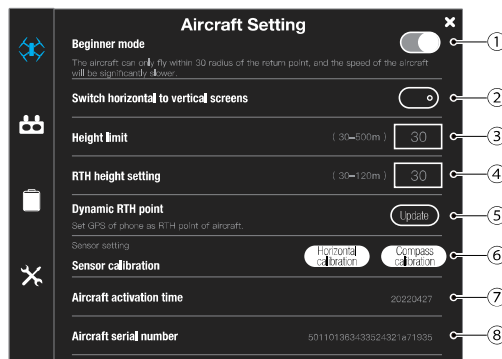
Aircraft Setting

Beginner mode

The aircraft can only fly within 30 radius of the return point, and the speed of the aircraft will be significantly slower.

①

Switch horizontal to vertical screens

②

Height limit

( 30~500m )

30

③

RTH height setting

( 30~120m )

30

④

Dynamic RTH point

Set GPS of phone as RTH point of aircraft.

Update

⑤

Sensor setting

Sensor calibration

Horizontal calibration

Compass calibration

⑥

Aircraft activation time

20220427

⑦

Aircraft serial number

501101363433524321e71935

⑧